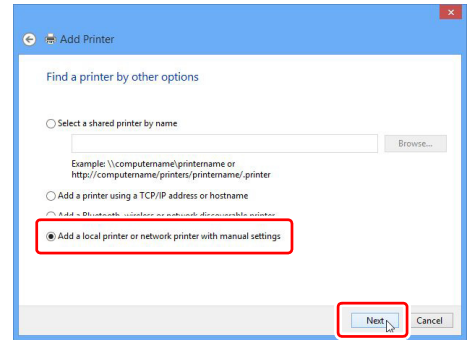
Add Printer

Find a printer by other options

Select a shared printer by name

Browse...

Example: \\computername\printername or http://computername/printers/printername/.printer

Add a printer using a TCP/IP address or hostname

Add a Bluetooth, wireless or network discoverable printer

Add a local printer or network printer with manual settings

Next

Cancel